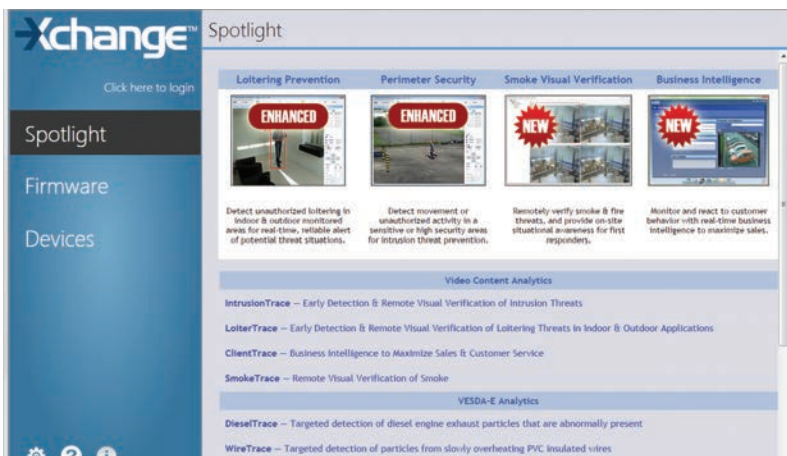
Xchange™

Click here to login

Spotlight

Firmware

Devices

Spotlight

Loitering Prevention

Perimeter Security

Smoke Visual Verification

Business Intelligence

ENHANCED

ENHANCED

NEW

NEW

Detect unauthorized loitering in indoor & outdoor monitored areas for real-time, reliable alert of potential threat situations.

Detect movement or unauthorized activity in a sensitive or high security areas for intrusion threat prevention.

Remotely verify smoke & fire threats, and provide on-site situational awareness for first responders.

Monitor and react to customer behavior with real-time business intelligence to maximize sales.

Video Content Analytics

IntrusionTrace — Early Detection & Remote Visual Verification of Intrusion Threats

LoiterTrace — Early Detection & Remote Visual Verification of Loitering Threats in Indoor & Outdoor Applications

ClientTrace — Business Intelligence to Maximize Sales & Customer Service

SmokeTrace — Remote Visual Verification of Smoke

VESDA-E Analytics

DieselTrace — Targeted detection of diesel engine exhaust particles that are abnormally present

WireTrace — Targeted detection of particles from slowly overheating PVC insulated wires